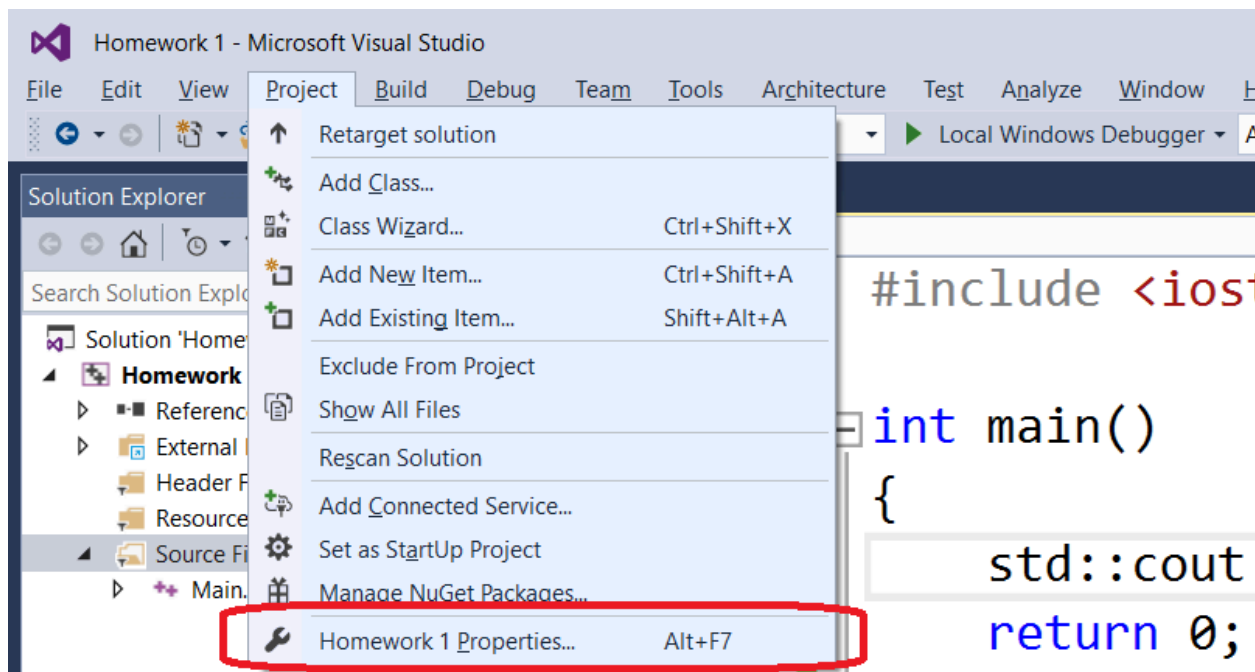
Homework 1 - Microsoft Visual Studio

File Edit View Project Build Debug Team Tools Architecture Test Analyze Window H

Local Windows Debugger

Solution Explorer

Search Solution Explo

Solution 'Home
Homework
Referenc
External
Header F
Resource
Source Fi
Main.

Retarget solution
Add Class...
Class Wizard... Ctrl+Shift+X
Add New Item... Ctrl+Shift+A
Add Existing Item... Shift+Alt+A
Exclude From Project
Show All Files
Rescan Solution
Add Connected Service...
Set as StartUp Project
Manage NuGet Packages...
Homework 1 Properties... Alt+F7

#include <iost

int main()
{
std::cout
return 0;